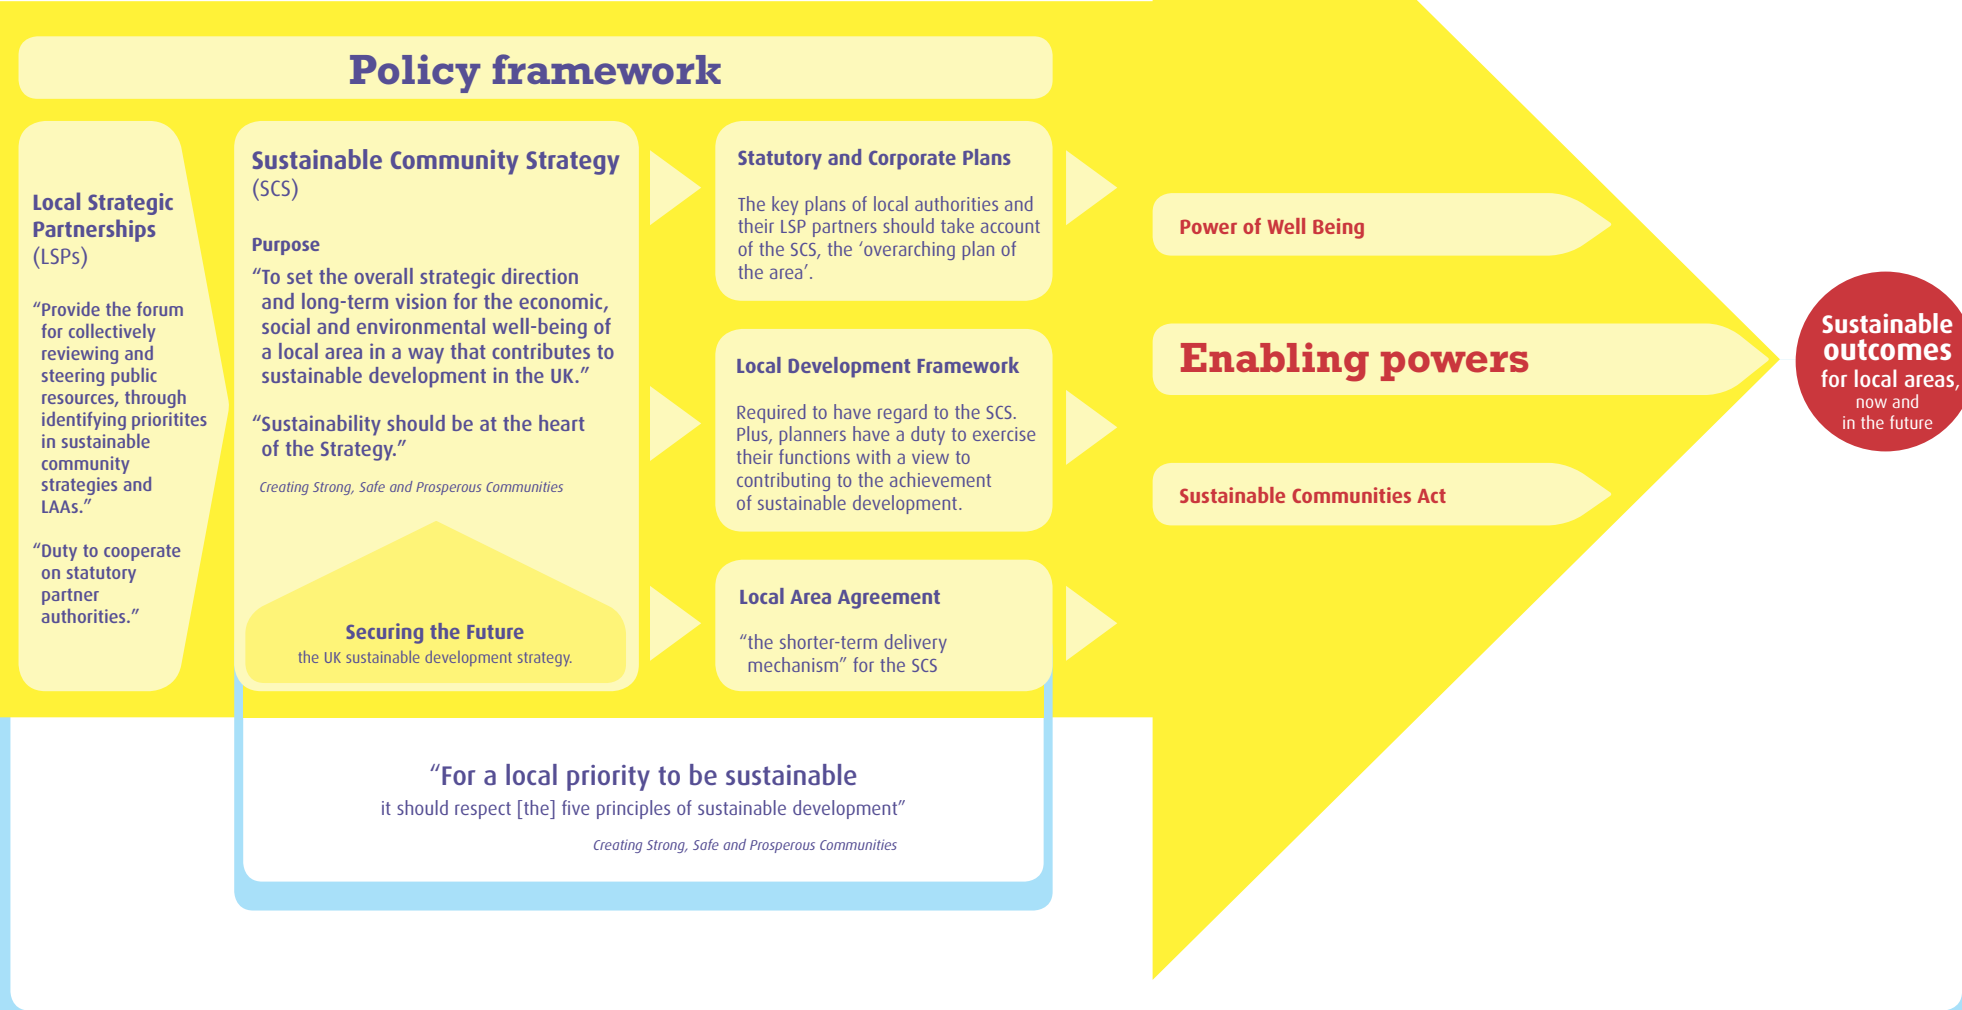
Policy framework

Local Strategic Partnerships (LSPs)

"Provide the forum for collectively reviewing and steering public resources, through identifying prioritites in sustainable community strategies and LAAs."

"Duty to cooperate on statutory partner authorities."

Sustainable Community Strategy (SCS)

Purpose

"To set the overall strategic direction and long-term vision for the economic, social and environmental well-being of a local area in a way that contributes to sustainable development in the UK."

"Sustainability should be at the heart of the Strategy."

Creating Strong, Safe and Prosperous Communities

Securing the Future
the UK sustainable development strategy.

Statutory and Corporate Plans

The key plans of local authorities and their LSP partners should take account of the SCS, the 'overarching plan of the area'.

Local Development Framework

Required to have regard to the SCS. Plus, planners have a duty to exercise their functions with a view to contributing to the achievement of sustainable development.

Local Area Agreement

"the shorter-term delivery mechanism" for the SCS

Power of Well Being

Enabling powers

Sustainable Communities Act

Sustainable outcomes for local areas, now and in the future

"For a local priority to be sustainable
it should respect [the] five principles of sustainable development"

Creating Strong, Safe and Prosperous Communities